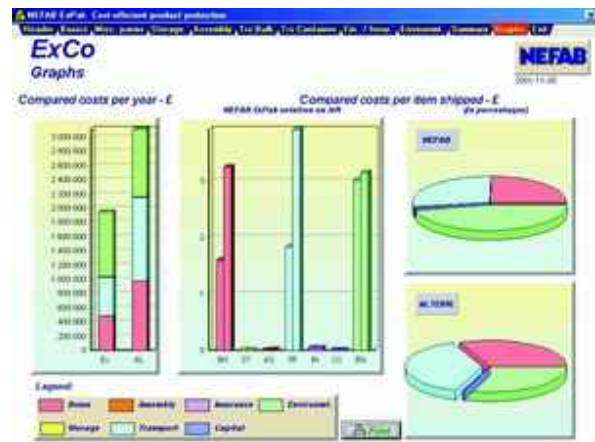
NEFAB ExPak. Cost efficient product protection

Header | Basics | Misc. params | Storage | Assembly | Tra Bulk | Tra Container | Tra Air | Environment | Summary | Graphs | Exit

ExCo
Graphs

NEFAB

2001-11-30

Compared costs per year - £

Compared costs per item shipped - £
NEFAB ExPak solution vs Alt
(in percentages)

3 200 000
3 000 000
2 800 000
2 600 000
2 400 000
2 200 000
2 000 000
1 800 000
1 600 000
1 400 000
1 200 000
1 000 000
800 000
600 000
400 000
200 000
0

Ex
Al

3
2
1
0

BN
ST
AS
TR
IN
CO
EN

NEFAB

ALTERN.

Legend

Boxes
Assembly
Insurance
Environm.
Storage
Transport
Capital

Print